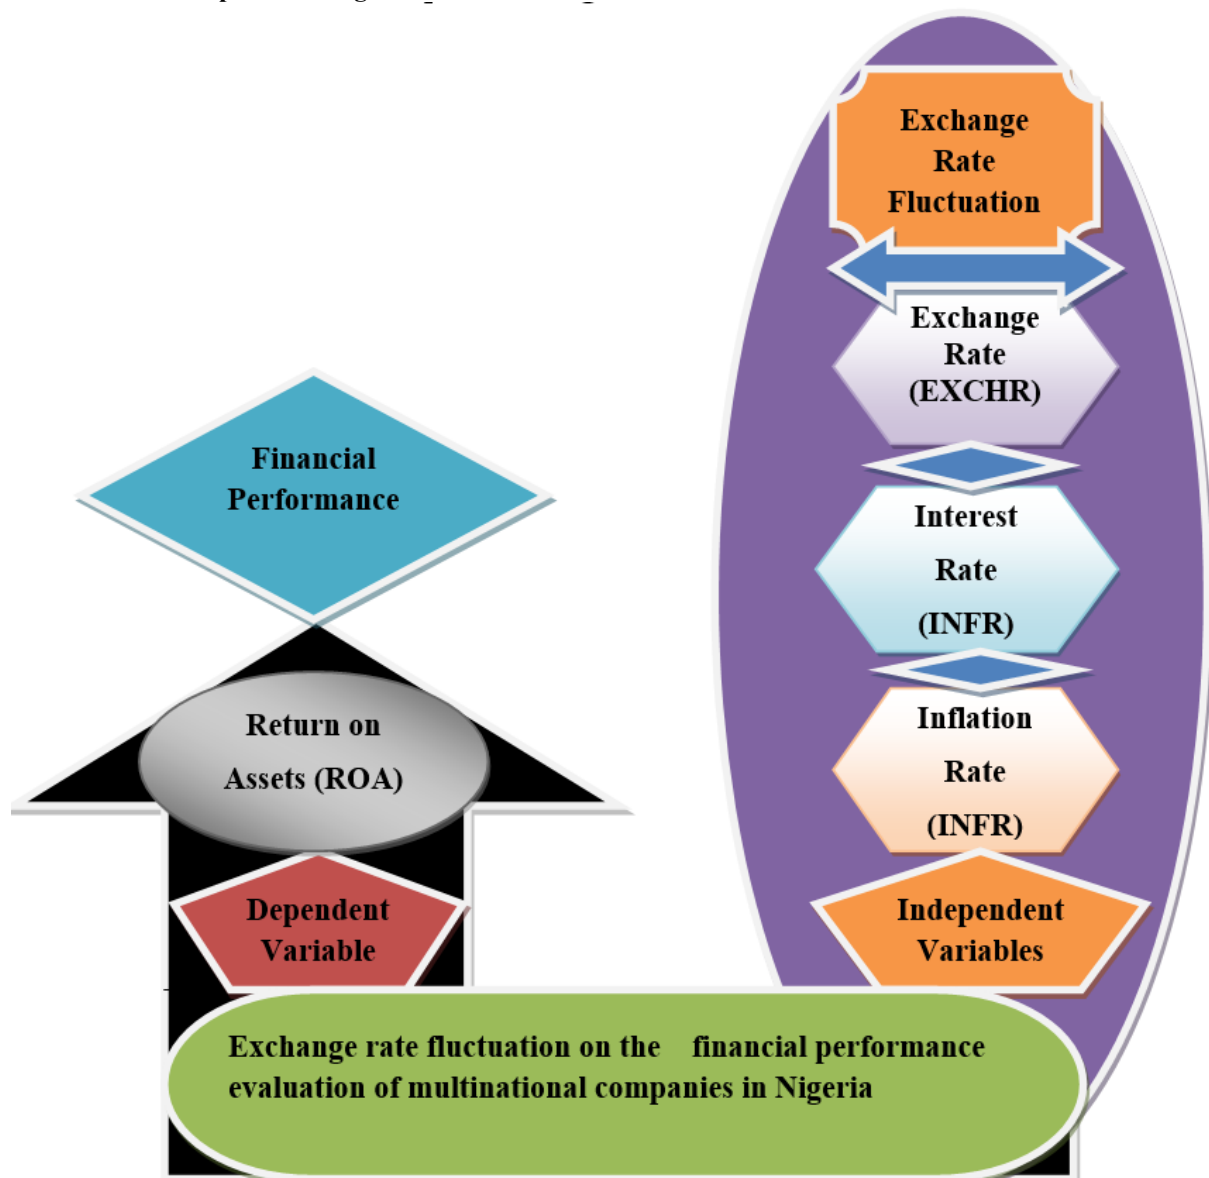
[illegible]

Exchange Rate Fluctuation

Exchange Rate (EXCHR)

Interest Rate (INFR)

Inflation Rate (INFR)

Independent Variables

Financial Performance

Return on Assets (ROA)

Dependent Variable

Exchange rate fluctuation on the financial performance evaluation of multinational companies in Nigeria